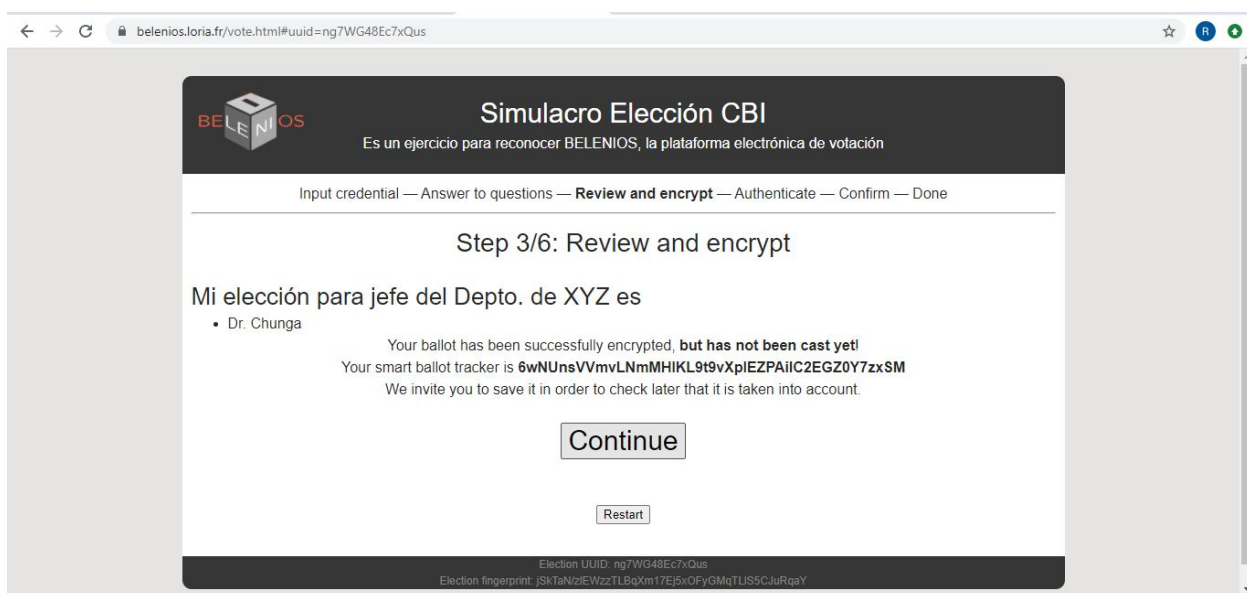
belenios.loria.fr/vote.html#uuid=ng7WG48Ec7xQus

BELENIOS

Simulacro Elección CBI

Es un ejercicio para reconocer BELENIOS, la plataforma electrónica de votación

Input credential — Answer to questions — **Review and encrypt** — Authenticate — Confirm — Done

Step 3/6: Review and encrypt

Mi elección para jefe del Depto. de XYZ es

- Dr. Chunga

Your ballot has been successfully encrypted, **but has not been cast yet**!

Your smart ballot tracker is **6wNUnsVVmvLNmMHlKL9t9vXplEZPAilC2EGZ0Y7zxSM**

We invite you to save it in order to check later that it is taken into account.

Continue

Restart

Election UUID: ng7WG48Ec7xQus

Election fingerprint: jSkTaN/zlEWzzTLBqXm17Ej5xOFyGMqTLlS5CJuRqaY